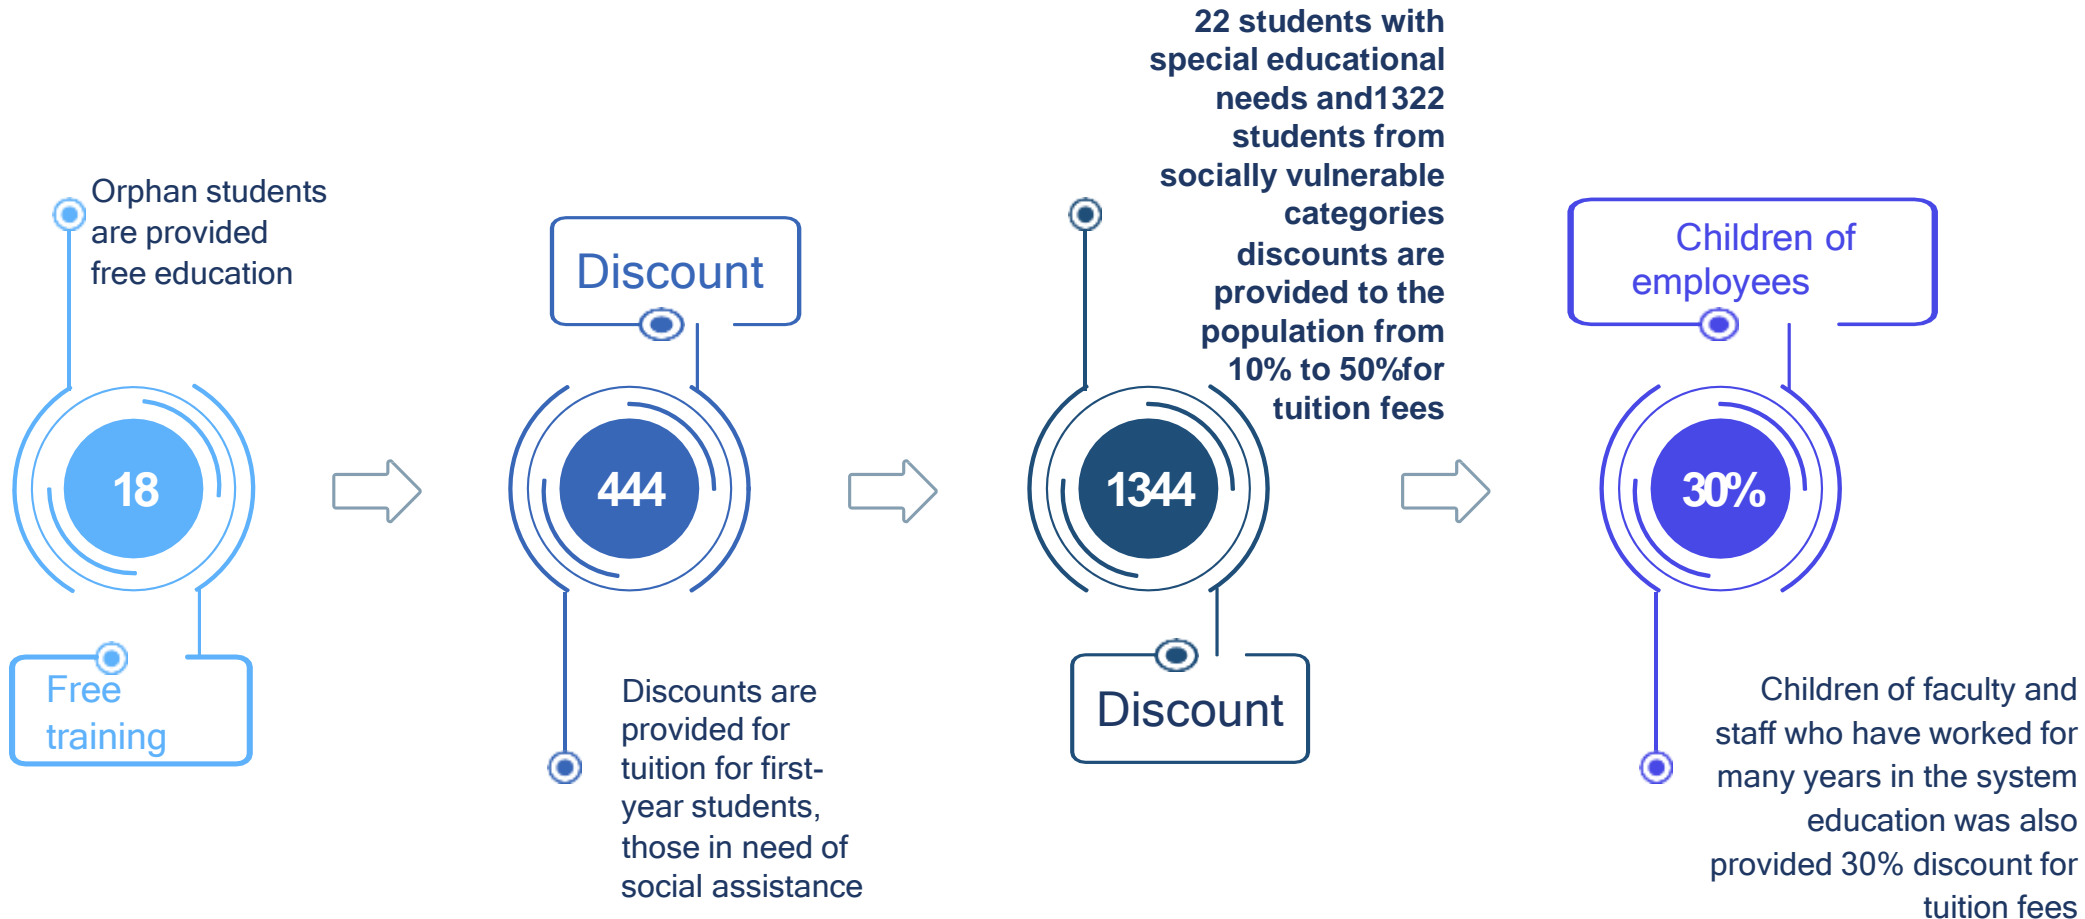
Orphan students are provided free education

18

Free training

Discount

444

Discounts are provided for tuition for first-year students, those in need of social assistance

22 students with special educational needs and1322 students from socially vulnerable categories discounts are provided to the population from 10% to 50%for tuition fees

1344

Discount

Children of employees

30%

Children of faculty and staff who have worked for many years in the system education was also provided 30% discount for tuition fees